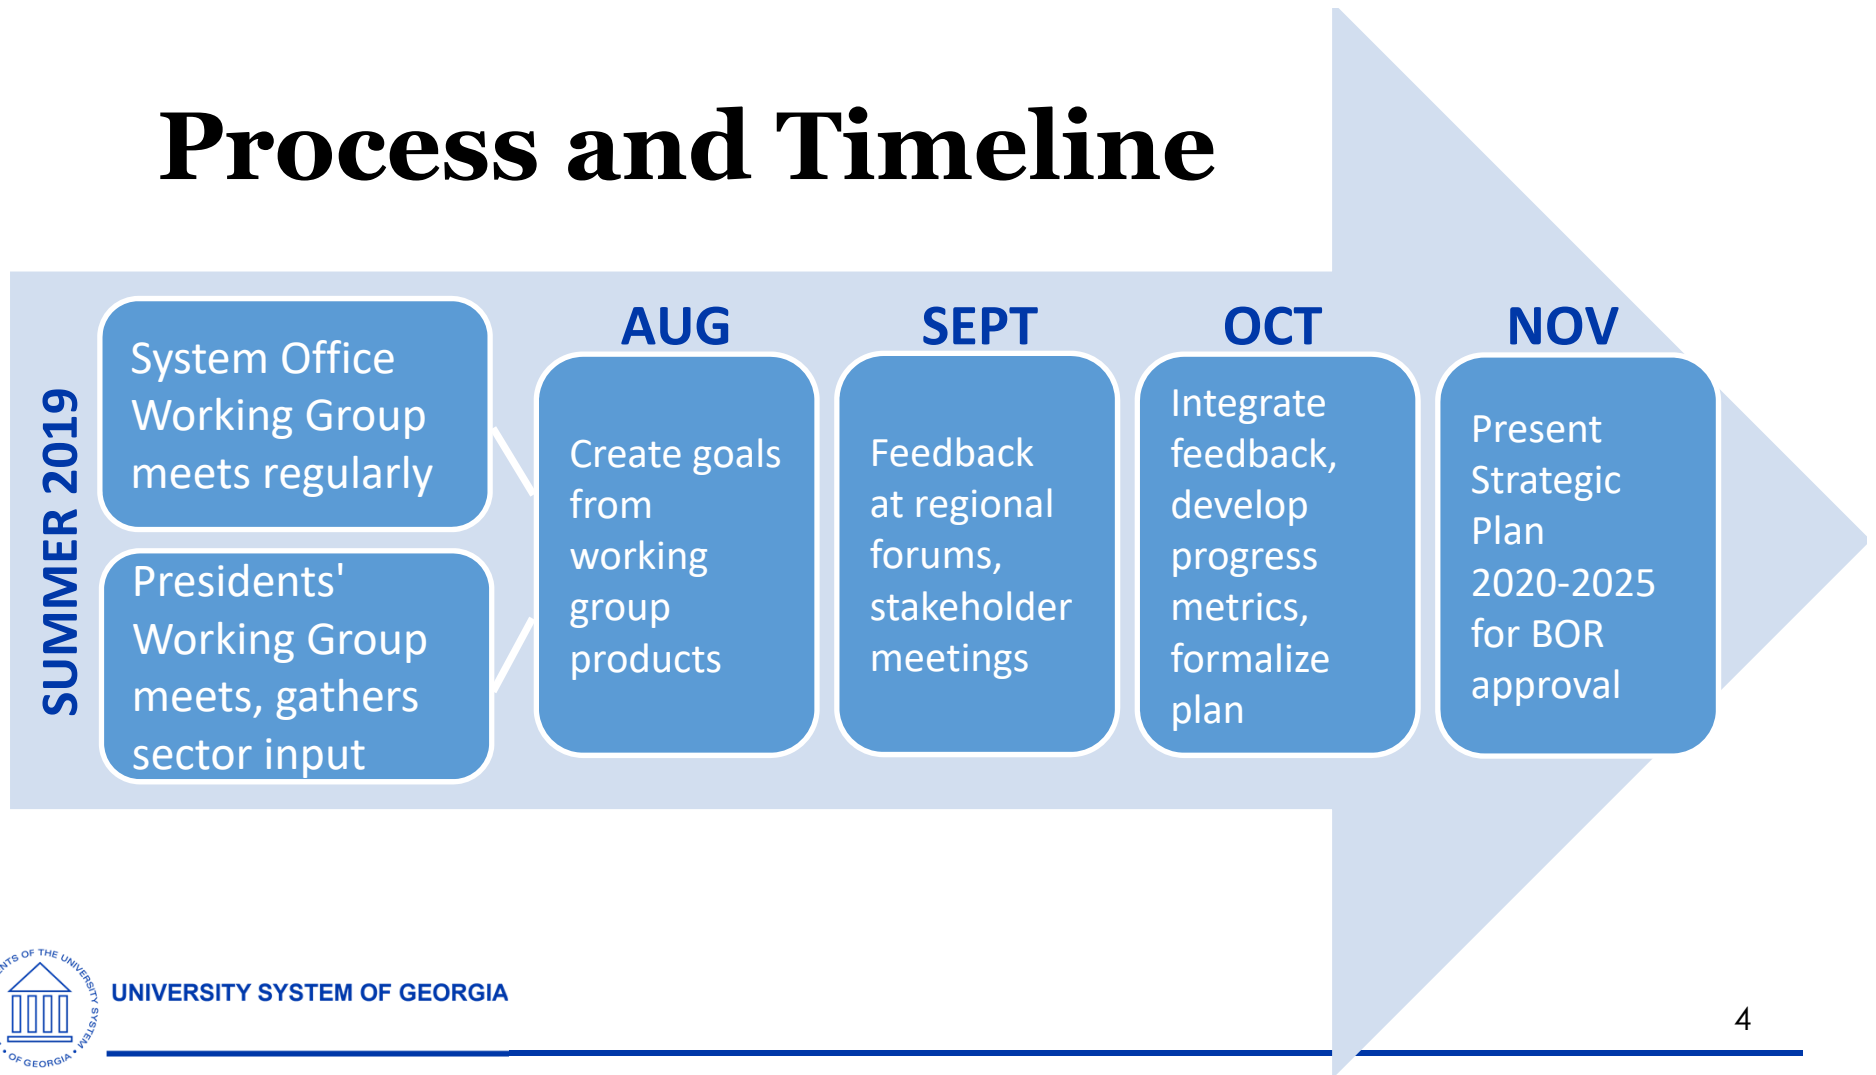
Process and Timeline

SUMMER 2019

System Office Working Group meets regularly

Presidents' Working Group meets, gathers sector input

AUG

Create goals from working group products

SEPT

Feedback at regional forums, stakeholder meetings

OCT

Integrate feedback, develop progress metrics, formalize plan

NOV

Present Strategic Plan 2020-2025 for BOR approval

NTS OF THE UNIVERSITY SYSTEM OF GEORGIA

UNIVERSITY SYSTEM OF GEORGIA

4